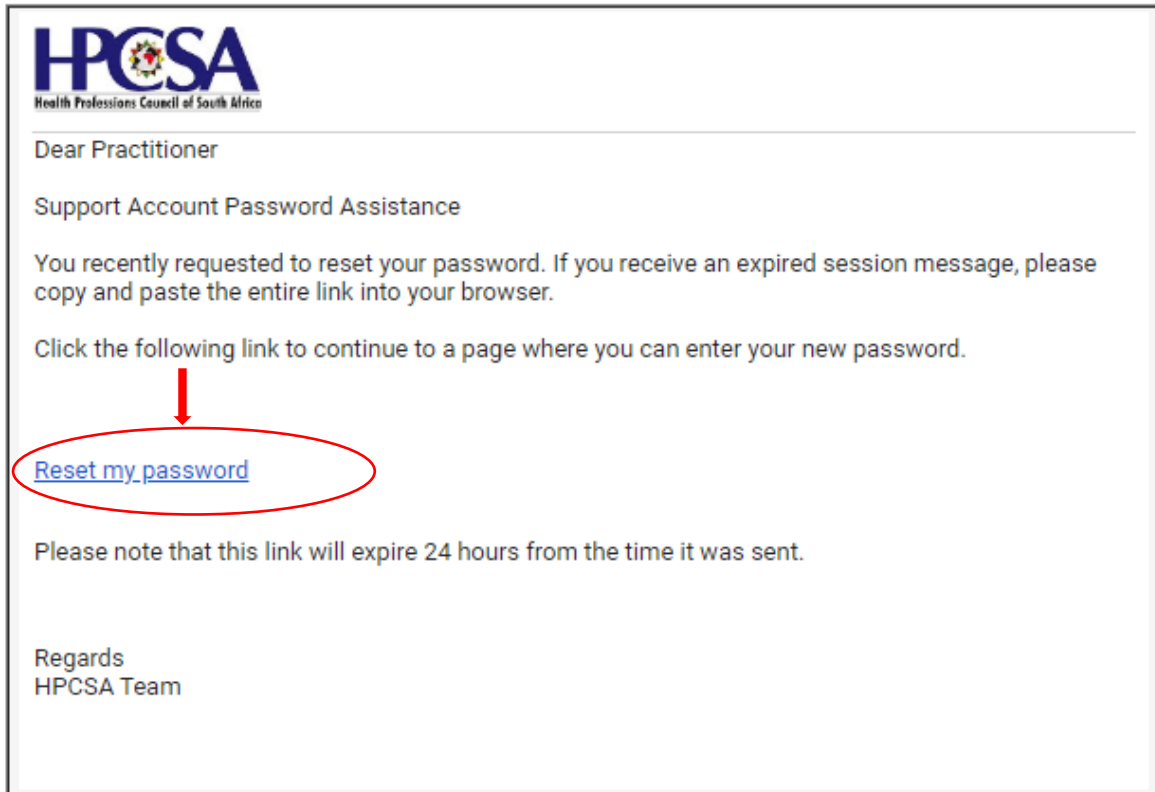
HPCSA
Health Professions Council of South Africa

Dear Practitioner

Support Account Password Assistance

You recently requested to reset your password. If you receive an expired session message, please copy and paste the entire link into your browser.

Click the following link to continue to a page where you can enter your new password.

Reset my password

Please note that this link will expire 24 hours from the time it was sent.

Regards
HPCSA Team